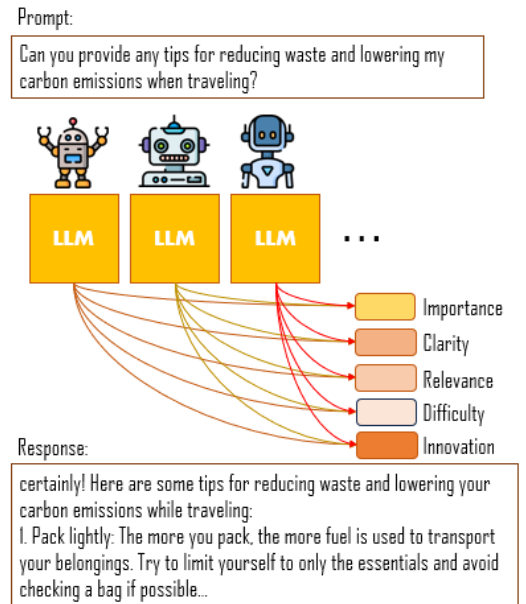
Prompt:

Can you provide any tips for reducing waste and lowering my carbon emissions when traveling?

LLM

LLM

LLM

...

Importance

Clarity

Relevance

Difficulty

Innovation

Response:

certainly! Here are some tips for reducing waste and lowering your carbon emissions while traveling:
1. Pack lightly: The more you pack, the more fuel is used to transport your belongings. Try to limit yourself to only the essentials and avoid checking a bag if possible...